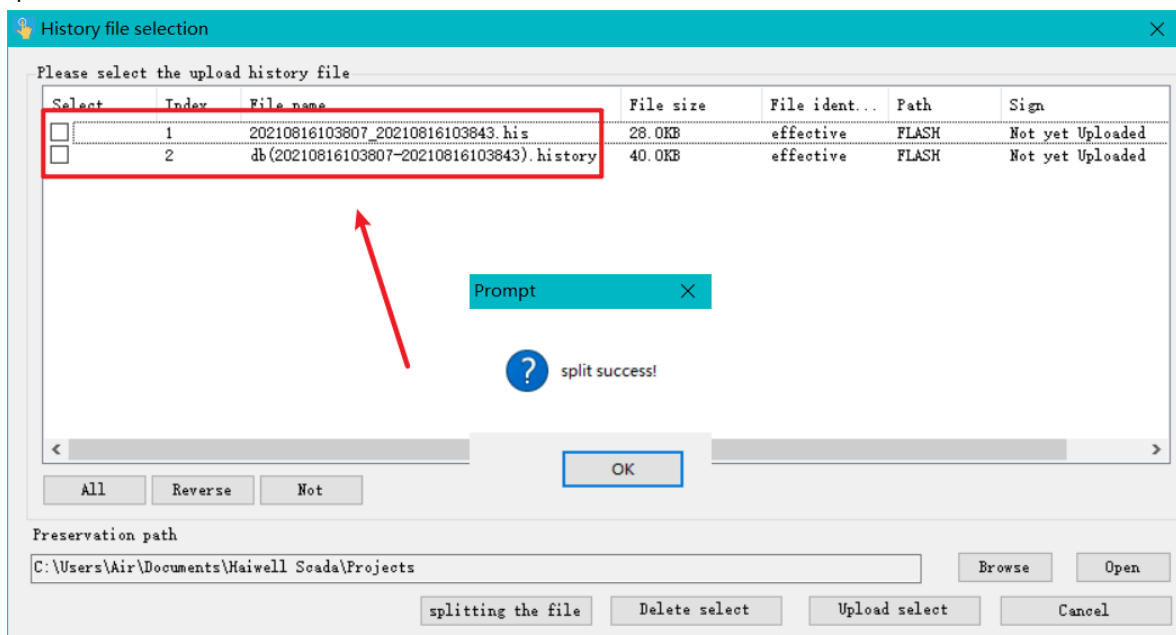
History file selection

Please select the upload history file

| Select | Index | File name | File size | File ident... | Path | Sign |
|---|---|---|---|---|---|---|
| ☐ | 1 | 20210816103807_20210816103843.his | 28.0KB | effective | FLASH | Not yet Uploaded |
| ☐ | 2 | db(20210816103807-20210816103843).history | 40.0KB | effective | FLASH | Not yet Uploaded |

Prompt

split success!

OK

All  Reverse  Not

Preservation path

C:\Users\Air\Documents\Haiwell Scada\Projects

Browse  Open

splitting the file  Delete select  Upload select  Cancel